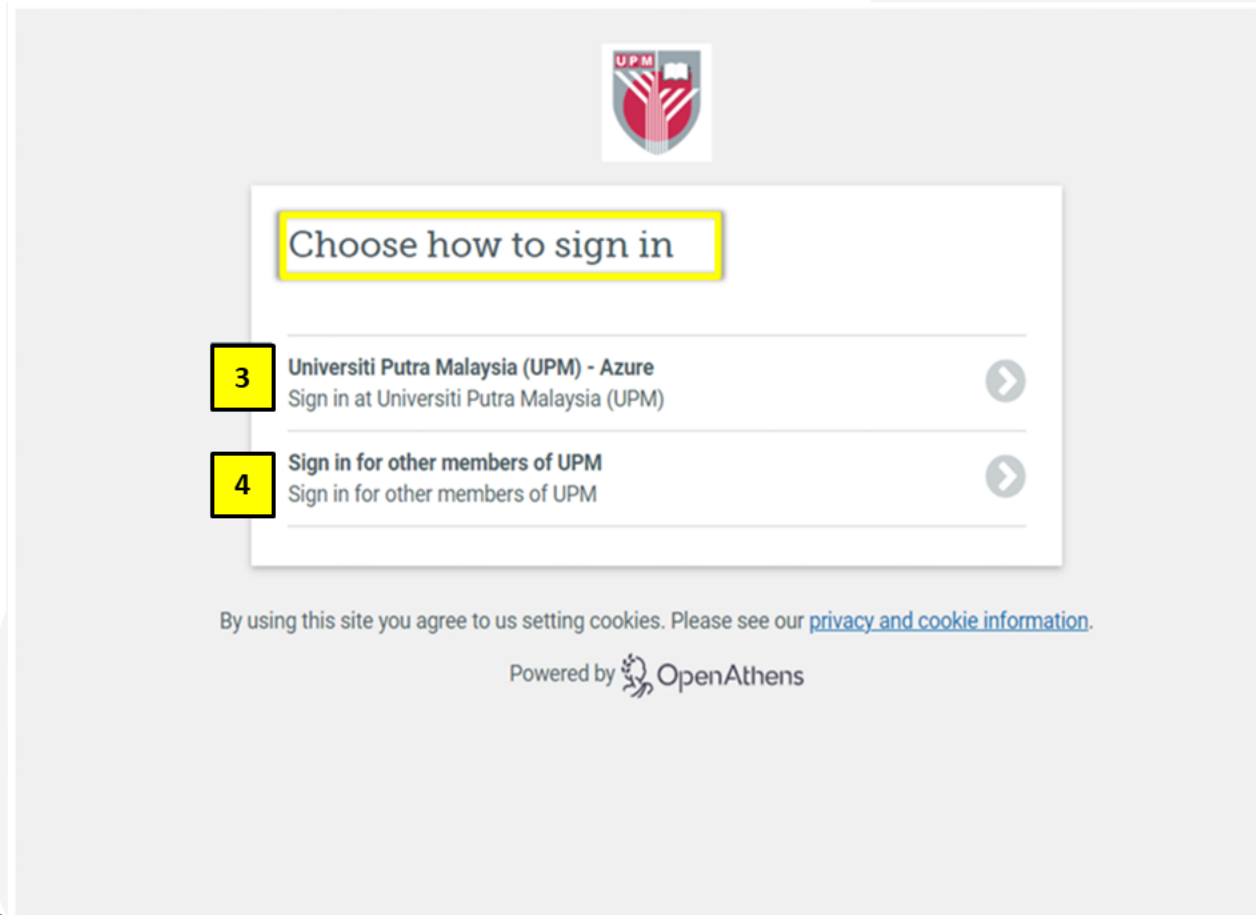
UPM

Choose how to sign in

3

Universiti Putra Malaysia (UPM) - Azure
Sign in at Universiti Putra Malaysia (UPM)

4

Sign in for other members of UPM
Sign in for other members of UPM

By using this site you agree to us setting cookies. Please see our privacy and cookie information.

Powered by OpenAthens